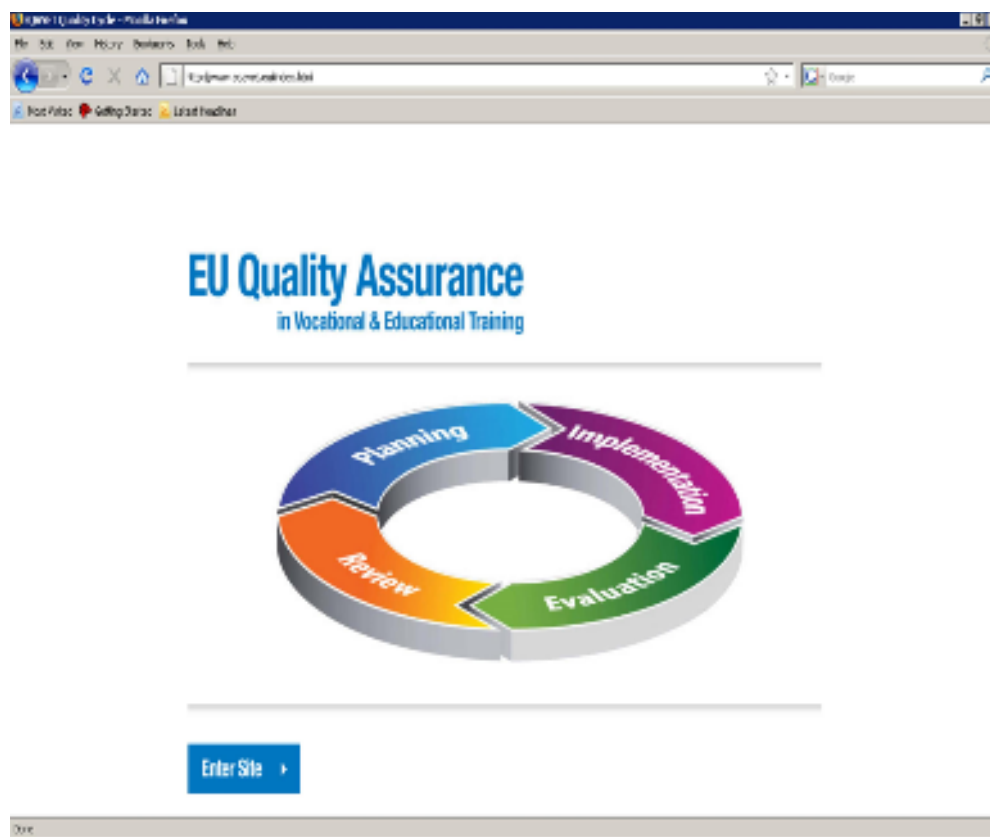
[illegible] Quality Cycle - Mozilla Firefox

File Edit View History Bookmarks Tools Help

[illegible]

Google

Most Visited Getting Started Latest Headlines

EU Quality Assurance

in Vocational & Educational Training

Planning

Implementation

Evaluation

Review

Enter Site

Done